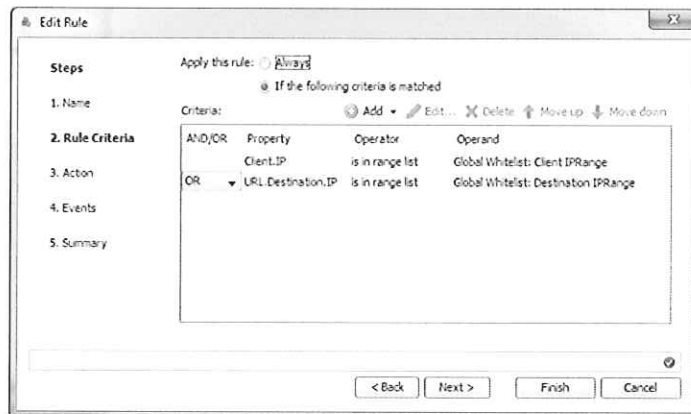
Edit Rule

Steps

1. Name

2. Rule Criteria

3. Action

4. Events

5. Summary

Apply this rule: Always

If the following criteria is matched

Criteria:

Add ▾ Edit... Delete Move up Move down

| AND/OR | Property | Operator | Operand |
|---|---|---|---|
| | Client.IP | is in range list | Global Whitelist: Client IPRange |
| OR | URL.Destination.IP | is in range list | Global Whitelist: Destination IPRange |

< Back  Next >  Finish  Cancel